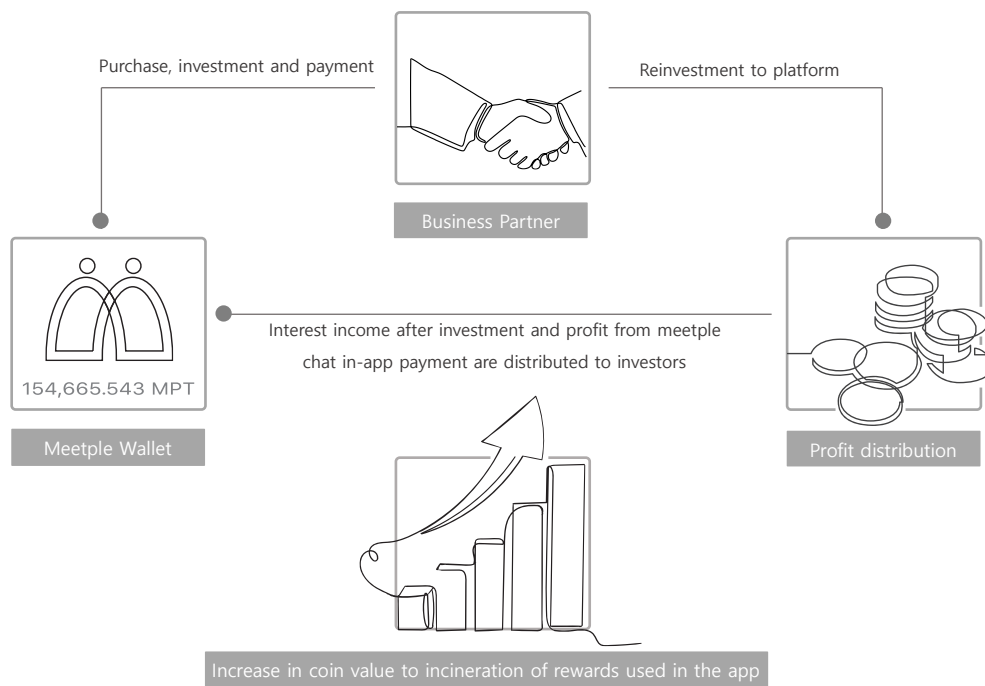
Purchase, investment and payment

Reinvestment to platform

Business Partner

154,665.543 MPT

Meetple Wallet

Interest income after investment and profit from meetple chat in-app payment are distributed to investors

Profit distribution

Increase in coin value to incineration of rewards used in the app